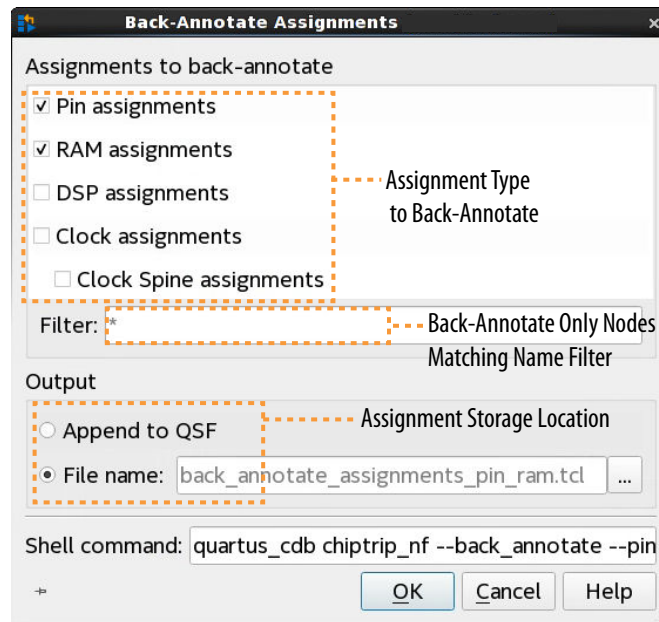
Back-Annotate Assignments

Assignments to back-annotate

Pin assignments

RAM assignments

DSP assignments

Clock assignments

Clock Spine assignments

Assignment Type to Back-Annotate

Filter: *

Back-Annotate Only Nodes Matching Name Filter

Output

Assignment Storage Location

Append to QSF

File name: back_annotate_assignments_pin_ram.tcl ...

Shell command: quartus_cdb chiptrip_nf --back_annotate --pin

OK Cancel Help